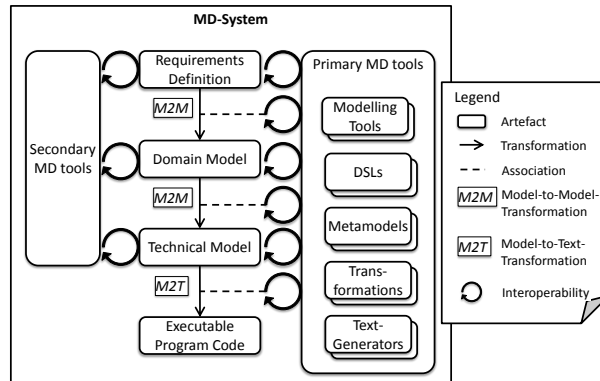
MD-System

Secondary MD tools

Requirements Definition

M2M

Domain Model

M2M

Technical Model

M2T

Executable Program Code

Primary MD tools

Modelling Tools

DSLs

Metamodels

Transformations

Text-Generators

Legend

Artefact

Transformation

Association

M2M Model-to-Model-Transformation

M2T Model-to-Text-Transformation

Interoperability